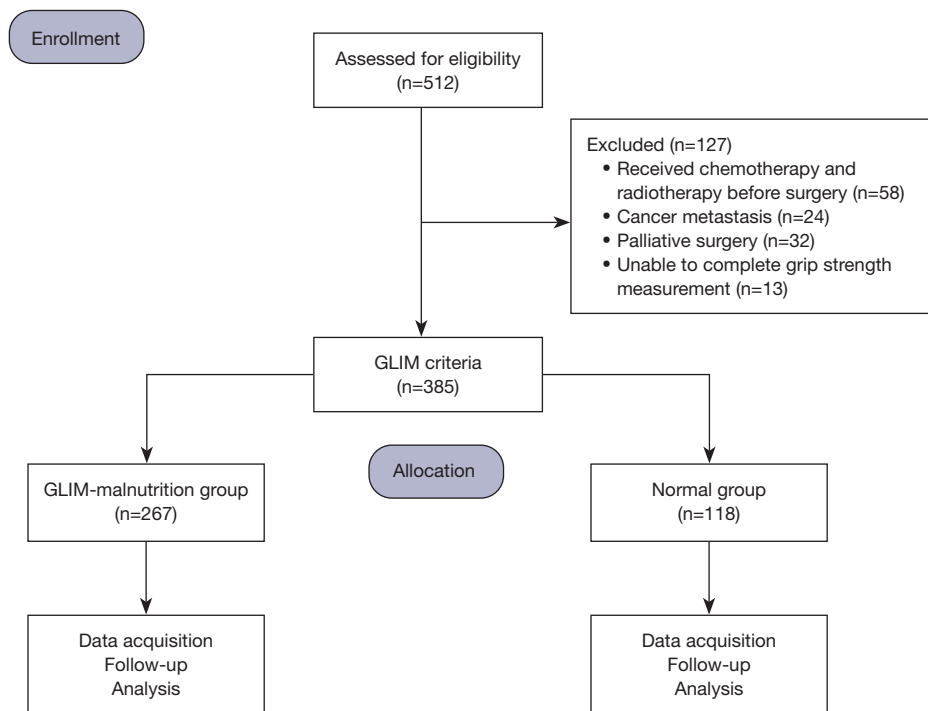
Enrollment

Assessed for eligibility
(n=512)

Excluded (n=127)
• Received chemotherapy and radiotherapy before surgery (n=58)
• Cancer metastasis (n=24)
• Palliative surgery (n=32)
• Unable to complete grip strength measurement (n=13)

GLIM criteria
(n=385)

Allocation

GLIM-malnutrition group
(n=267)

Normal group
(n=118)

Data acquisition
Follow-up
Analysis

Data acquisition
Follow-up
Analysis